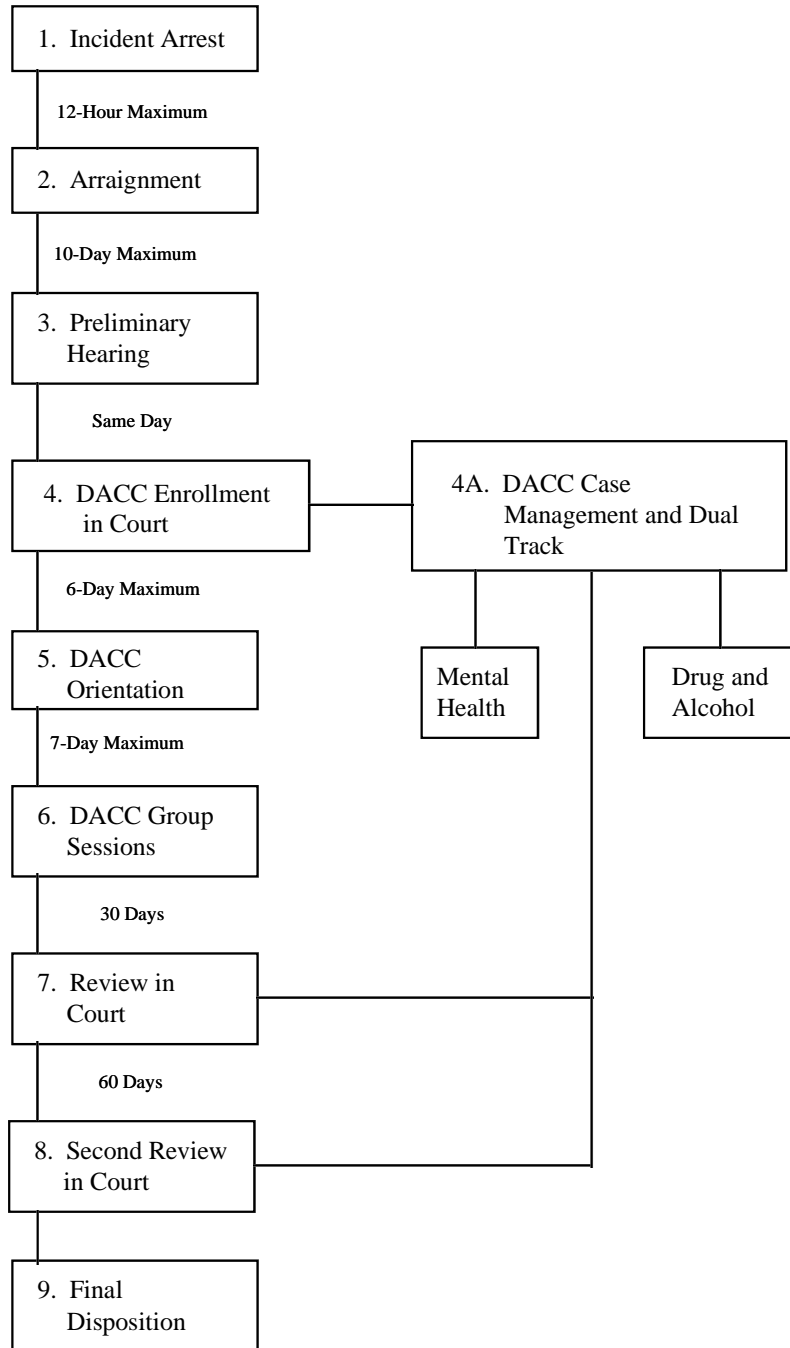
1. Incident Arrest

12-Hour Maximum

2. Arraignment

10-Day Maximum

3. Preliminary Hearing

Same Day

4. DACC Enrollment in Court

4A. DACC Case Management and Dual Track

Mental Health

Drug and Alcohol

6-Day Maximum

5. DACC Orientation

7-Day Maximum

6. DACC Group Sessions

30 Days

7. Review in Court

60 Days

8. Second Review in Court

9. Final Disposition